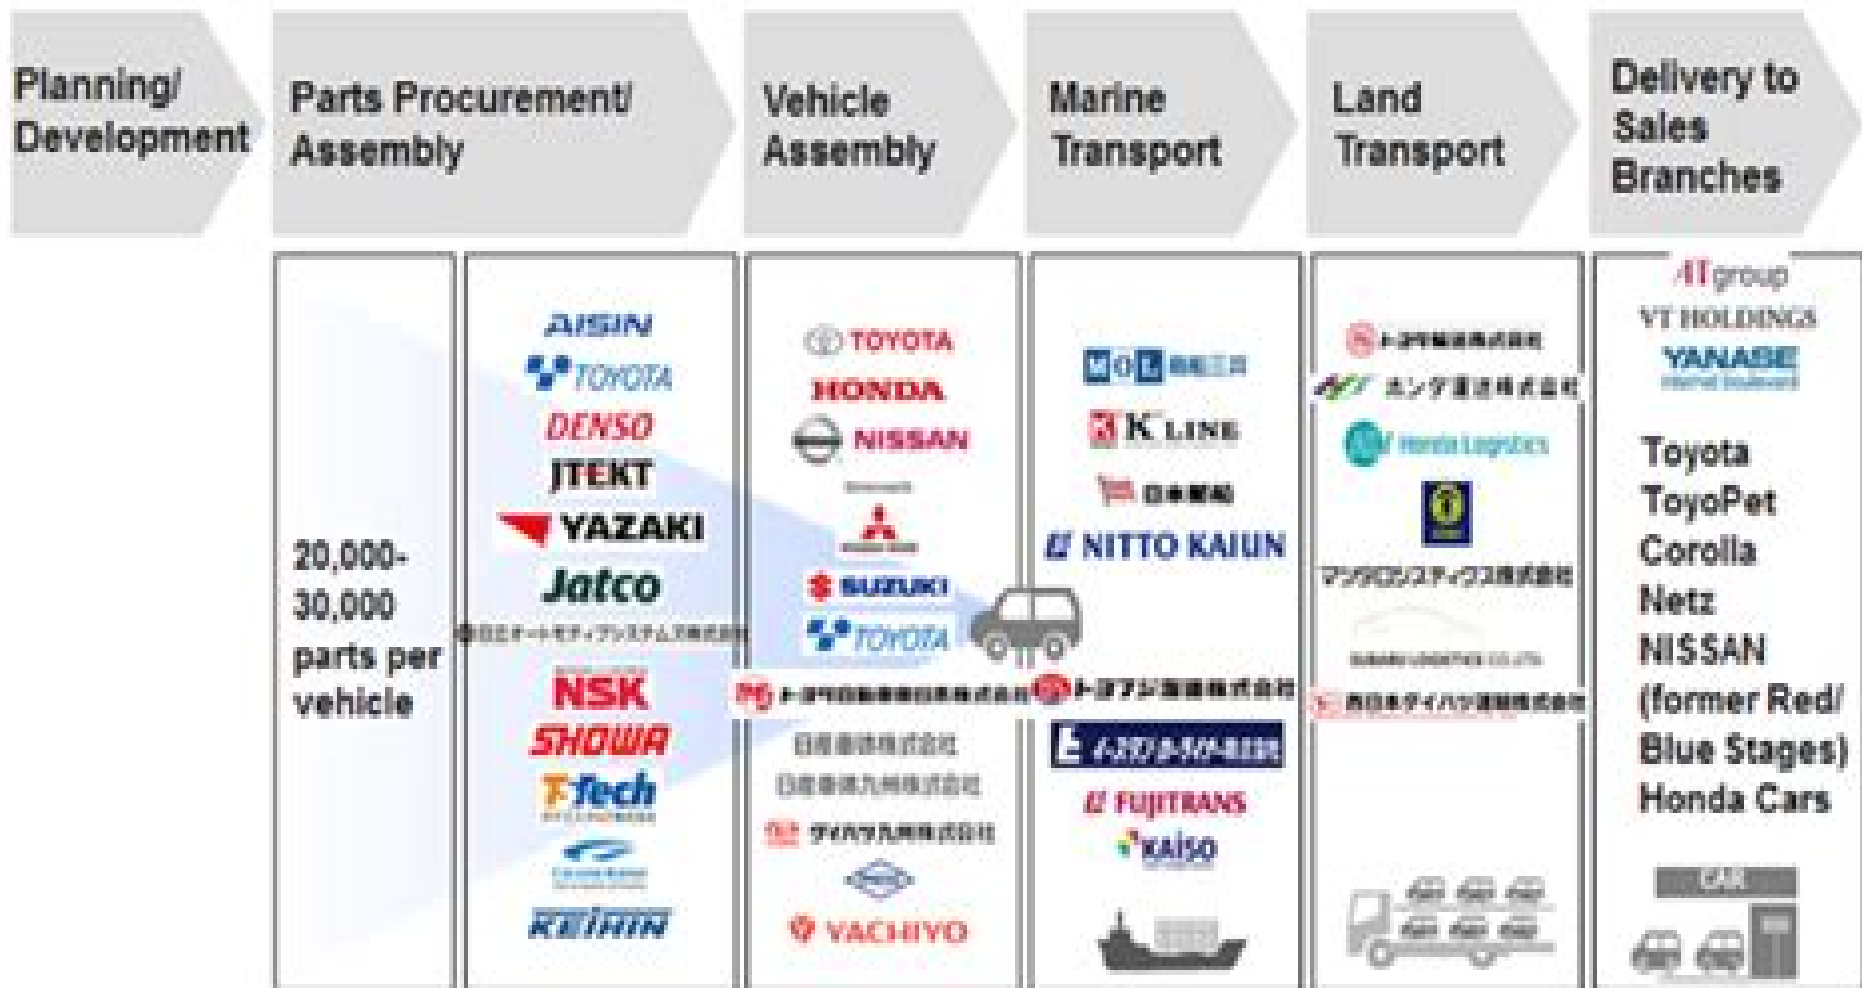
Planning/ Development

Parts Procurement/ Assembly

Vehicle Assembly

Marine Transport

Land Transport

Delivery to Sales Branches

20,000-30,000 parts per vehicle

AISIN
TOYOTA
DENSO
JTEKT
YAZAKI
Jatco
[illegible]
NSK
SHOWA
T-tech
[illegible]
KEIHIN

TOYOTA
HONDA
NISSAN
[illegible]
SUZUKI
TOYOTA
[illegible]
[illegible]
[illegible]
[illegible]
YACHIYO

MOL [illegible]
K LINE
日本郵船
NITTO KAIUN
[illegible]
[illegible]
FUJITRANS
KAISO

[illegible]
ホンダ運送株式会社
Honda Logistics
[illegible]
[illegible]
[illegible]
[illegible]

AT group
VT HOLDINGS
YANASE

Toyota
ToyoPet
Corolla
Netz
NISSAN
(former Red/ Blue Stages)
Honda Cars

CAR